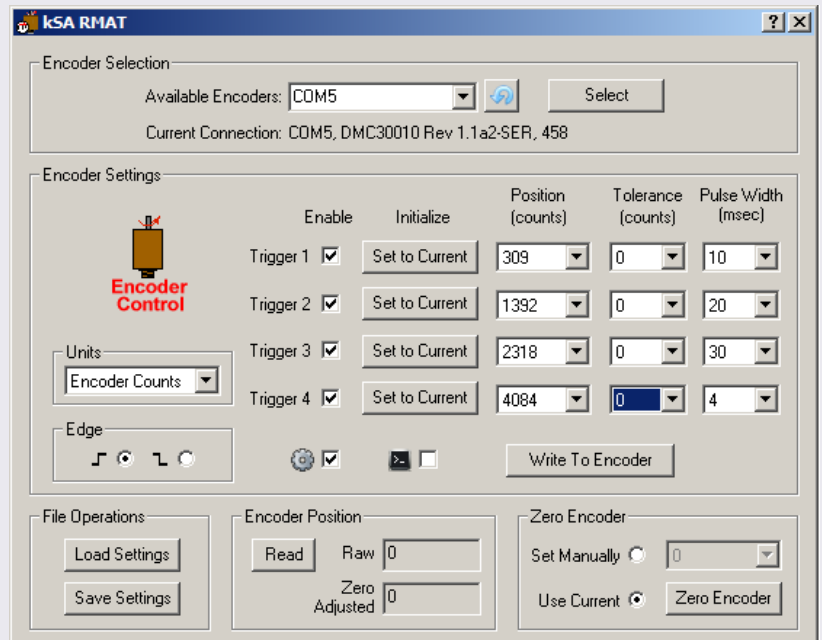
kSA RMAT

?

Encoder Selection

Available Encoders: COM5

Select

Current Connection: COM5, DMC30010 Rev 1.1a2-SER, 458

Encoder Settings

Encoder Control

| | Enable | Initialize | Position (counts) | Tolerance (counts) | Pulse Width (msec) |
|---|---|---|---|---|---|
| Trigger 1 | ☑ | Set to Current | 309 | 0 | 10 |
| Trigger 2 | ☑ | Set to Current | 1392 | 0 | 20 |
| Trigger 3 | ☑ | Set to Current | 2318 | 0 | 30 |
| Trigger 4 | ☑ | Set to Current | 4084 | 0 | 4 |

Units

Encoder Counts

Edge

Write To Encoder

File Operations

Load Settings

Save Settings

Encoder Position

Read

Raw 0

Zero Adjusted 0

Zero Encoder

Set Manually

0

Use Current

Zero Encoder